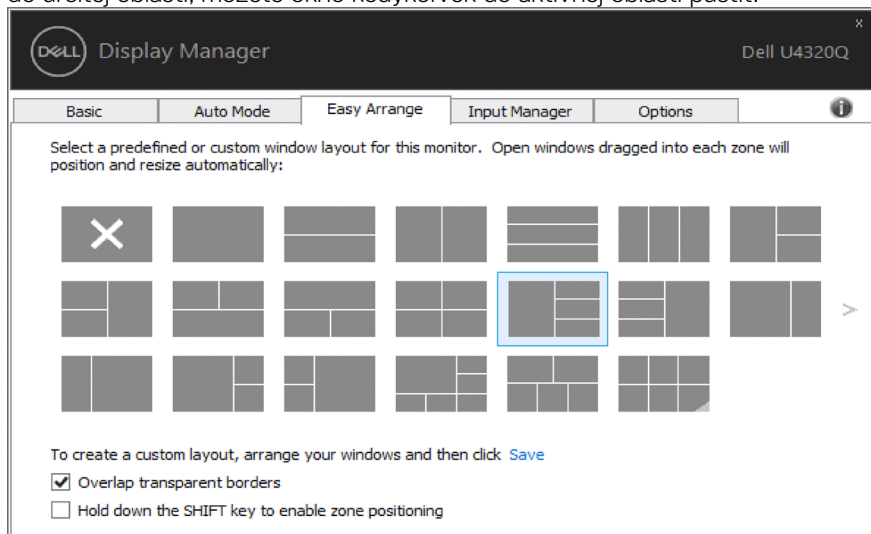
DELL Display Manager

Dell U4320Q

Basic | Auto Mode | Easy Arrange | Input Manager | Options

Select a predefined or custom window layout for this monitor. Open windows dragged into each zone will position and resize automatically:

To create a custom layout, arrange your windows and then click Save

Overlap transparent borders

Hold down the SHIFT key to enable zone positioning